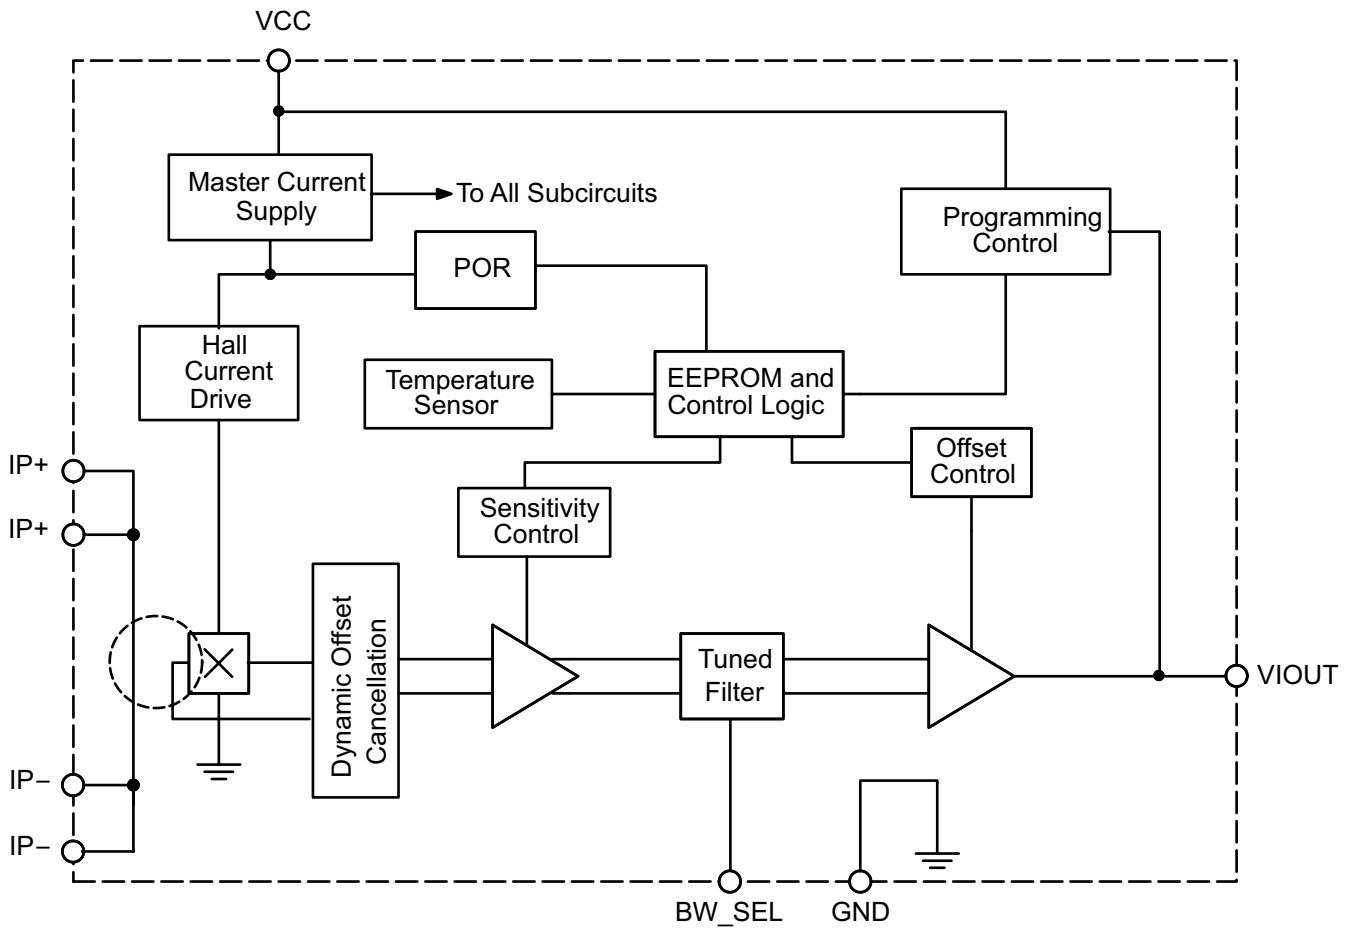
VCC

Master Current Supply

To All Subcircuits

Programming Control

POR

Hall Current Drive

Temperature Sensor

EEPROM and Control Logic

Offset Control

Sensitivity Control

IP+

IP+

Dynamic Offset Cancellation

Tuned Filter

VIOUT

IP−

IP−

BW_SEL

GND